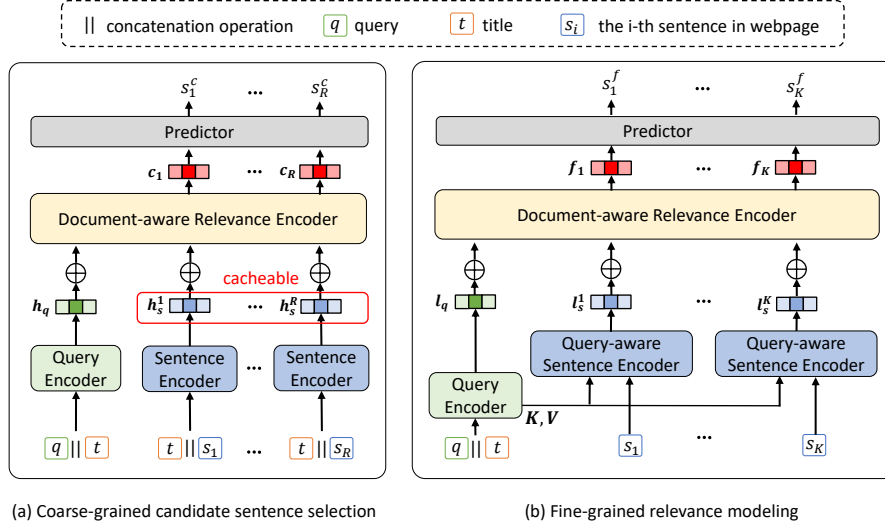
$||$ concatenation operation $q$ query $t$ title $s_i$ the i-th sentence in webpage

$s_1^c$ ... $s_R^c$

Predictor

$c_1$ ... $c_R$

Document-aware Relevance Encoder

$\oplus$ $\oplus$ $\oplus$

cacheable

$h_q$ $h_s^1$ ... $h_s^R$

Query Encoder

Sentence Encoder

...

Sentence Encoder

$q$ || $t$ $t$ || $s_1$ ... $t$ || $s_R$

(a) Coarse-grained candidate sentence selection

$s_1^f$ ... $s_K^f$

Predictor

$f_1$ ... $f_K$

Document-aware Relevance Encoder

$\oplus$ $\oplus$ $\oplus$

$l_q$ $l_s^1$ ... $l_s^K$

Query-aware Sentence Encoder

Query-aware Sentence Encoder

Query Encoder

$K, V$

$q$ || $t$ $s_1$ ... $s_K$

(b) Fine-grained relevance modeling